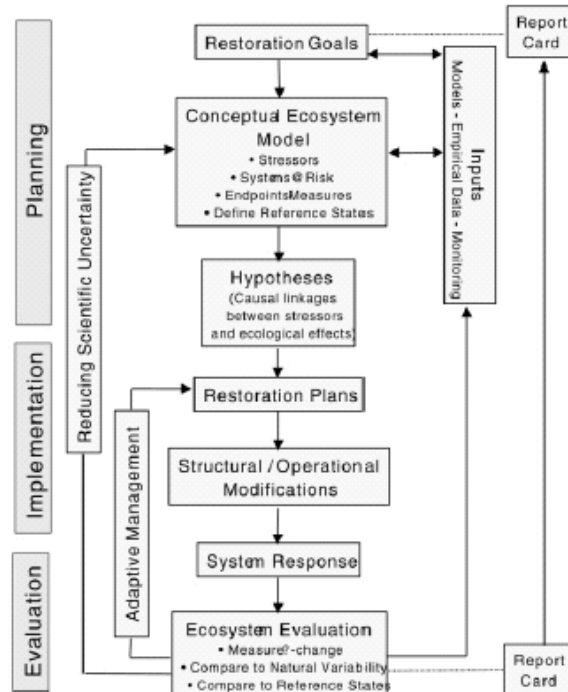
Planning

Implementation

Evaluation

Restoration Goals

Report Card

Conceptual Ecosystem Model
• Stressors
• Systems@Risk
• EndpointsMeasures
• Define Reference States

Inputs
Models - Empirical Data - Monitoring

Reducing Scientific Uncertainty

Hypotheses
(Causal linkages between stressors and ecological effects)

Adaptive Management

Restoration Plans

Structural / Operational Modifications

System Response

Ecosystem Evaluation
• Measure?-change
• Compare to Natural Variability
• Compare to Reference States

Report Card